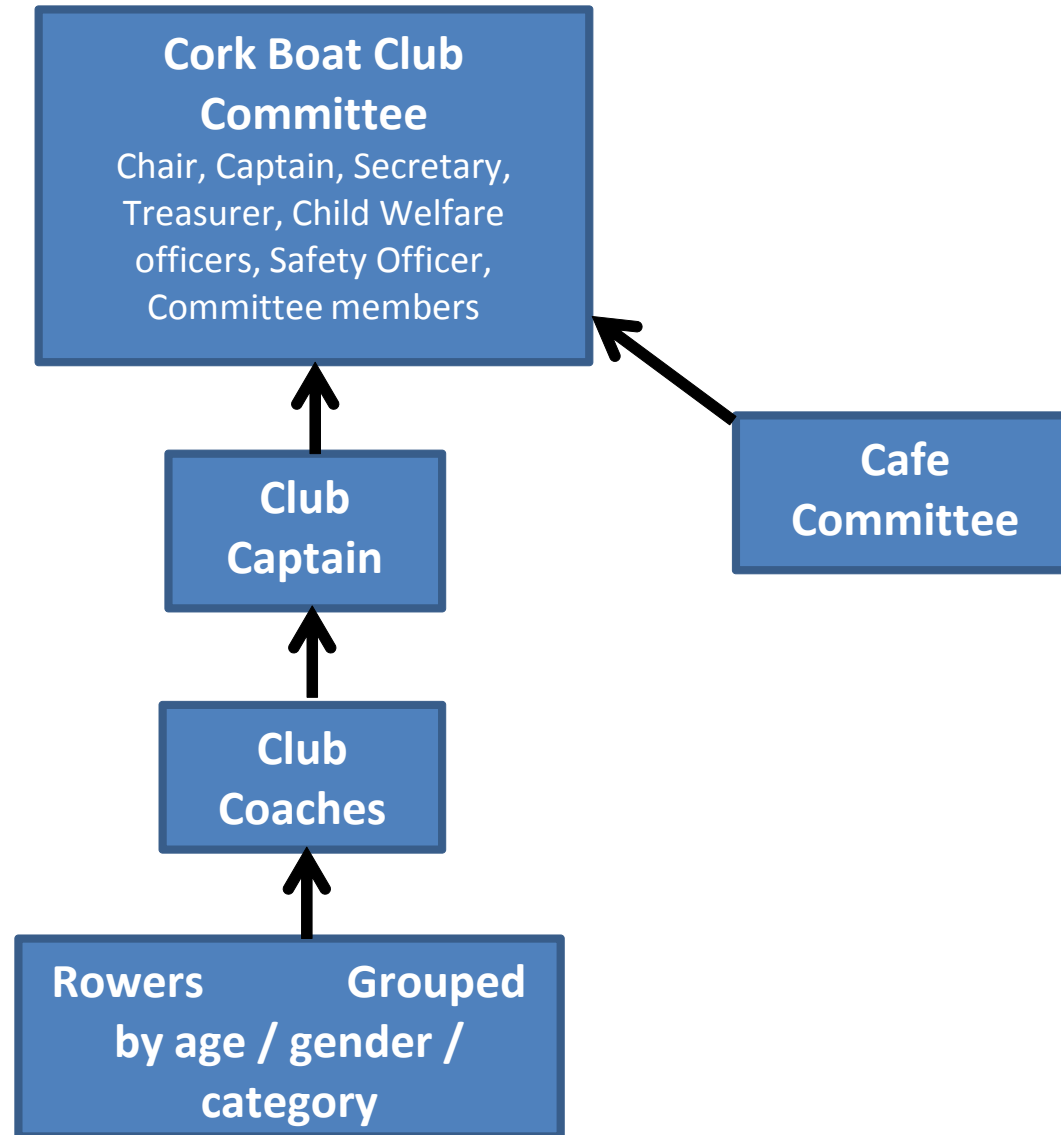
Cork Boat Club Committee
Chair, Captain, Secretary, Treasurer, Child Welfare officers, Safety Officer, Committee members

Club Captain

Cafe Committee

Club Coaches

Rowers Grouped by age / gender / category